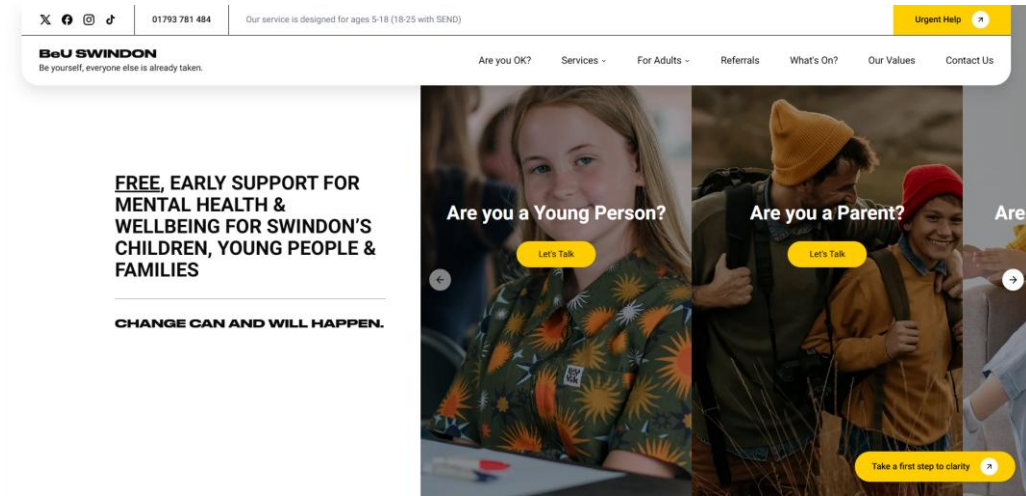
01793 781 484

Our service is designed for ages 5-18 (18-25 with SEND)

Urgent Help

BeU SWINDON
Be yourself, everyone else is already taken.

Are you OK? Services For Adults Referrals What's On? Our Values Contact Us

FREE, EARLY SUPPORT FOR MENTAL HEALTH & WELLBEING FOR SWINDON'S CHILDREN, YOUNG PEOPLE & FAMILIES

CHANGE CAN AND WILL HAPPEN.

Are you a Young Person?

Let's Talk

Are you a Parent?

Let's Talk

Are

Take a first step to clarity